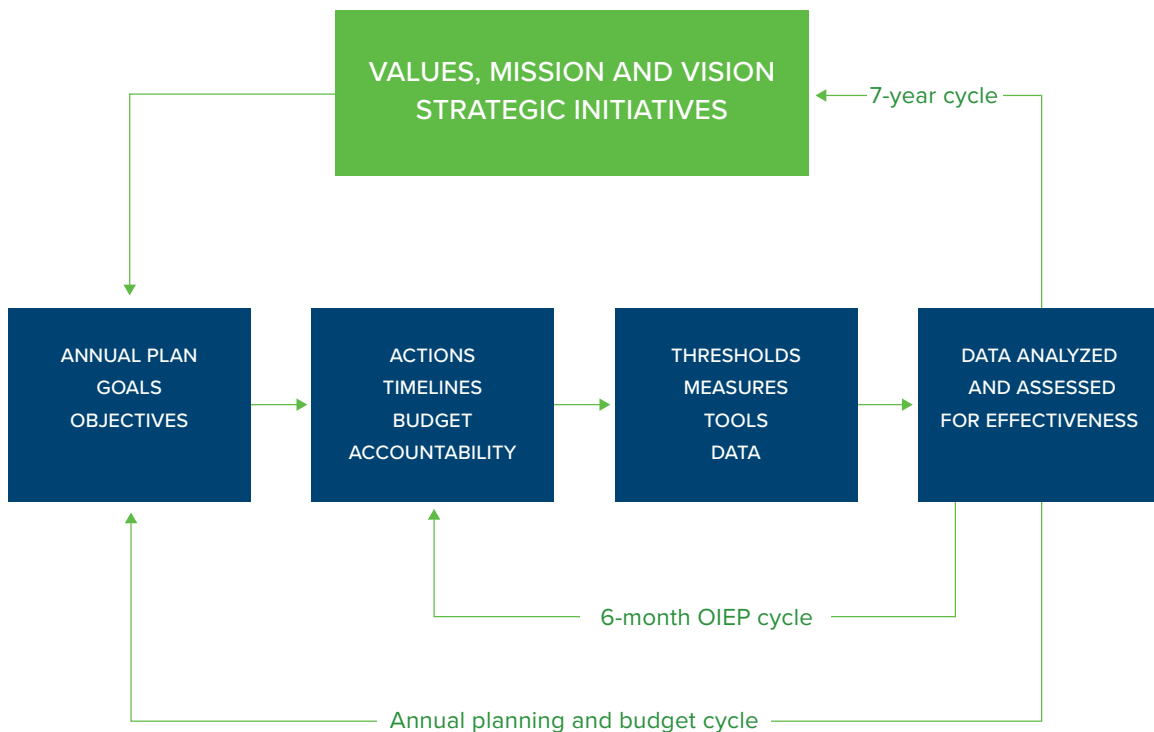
VALUES, MISSION AND VISION
STRATEGIC INITIATIVES

7-year cycle

ANNUAL PLAN
GOALS
OBJECTIVES

ACTIONS
TIMELINES
BUDGET
ACCOUNTABILITY

THRESHOLDS
MEASURES
TOOLS
DATA

DATA ANALYZED
AND ASSESSED
FOR EFFECTIVENESS

6-month OIEP cycle

Annual planning and budget cycle